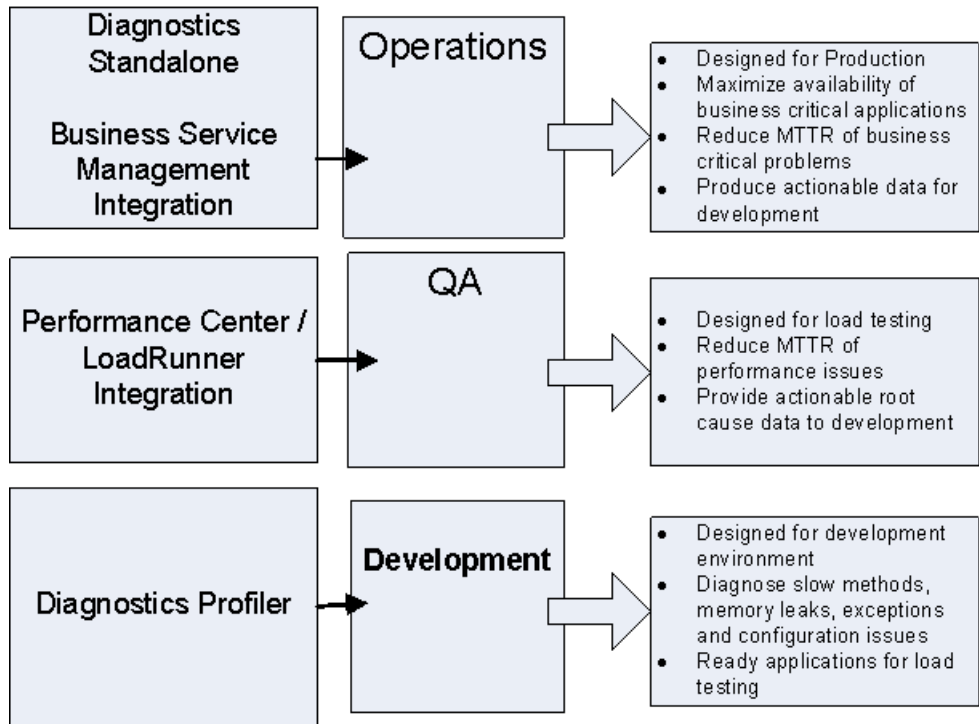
Diagnostics Standalone

Business Service Management Integration

Operations

- Designed for Production
- Maximize availability of business critical applications
- Reduce MTTR of business critical problems
- Produce actionable data for development

Performance Center / LoadRunner Integration

QA

- Designed for load testing
- Reduce MTTR of performance issues
- Provide actionable root cause data to development

Diagnostics Profiler

Development

- Designed for development environment
- Diagnose slow methods, memory leaks, exceptions and configuration issues
- Ready applications for load testing